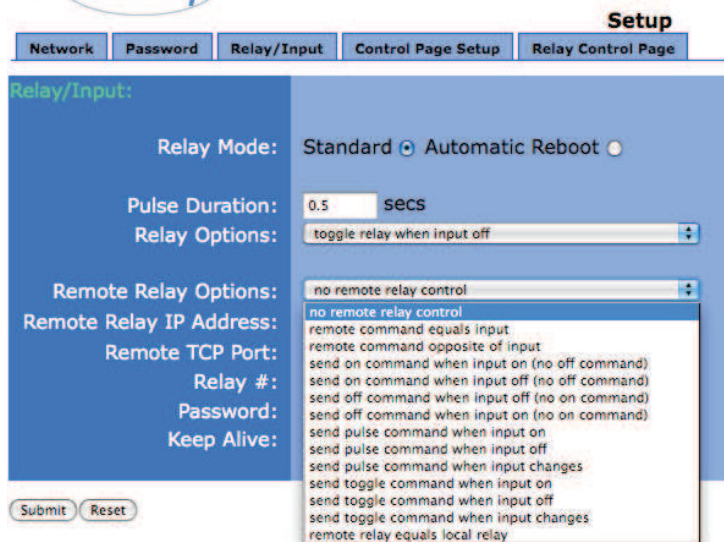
Setup

Network | Password | Relay/Input | Control Page Setup | Relay Control Page

Relay/Input:

Relay Mode: Standard Automatic Reboot

Pulse Duration: 0.5 secs

Relay Options: toggle relay when input off

Remote Relay Options: no remote relay control

Remote Relay IP Address:

Remote TCP Port:

Relay #:

Password:

Keep Alive:

no remote relay control
remote command equals input
remote command opposite of input
send on command when input on (no off command)
send on command when input off (no off command)
send off command when input off (no on command)
send off command when input on (no on command)
send pulse command when input on
send pulse command when input off
send pulse command when input changes
send toggle command when input on
send toggle command when input off
send toggle command when input changes
remote relay equals local relay

Submit Reset